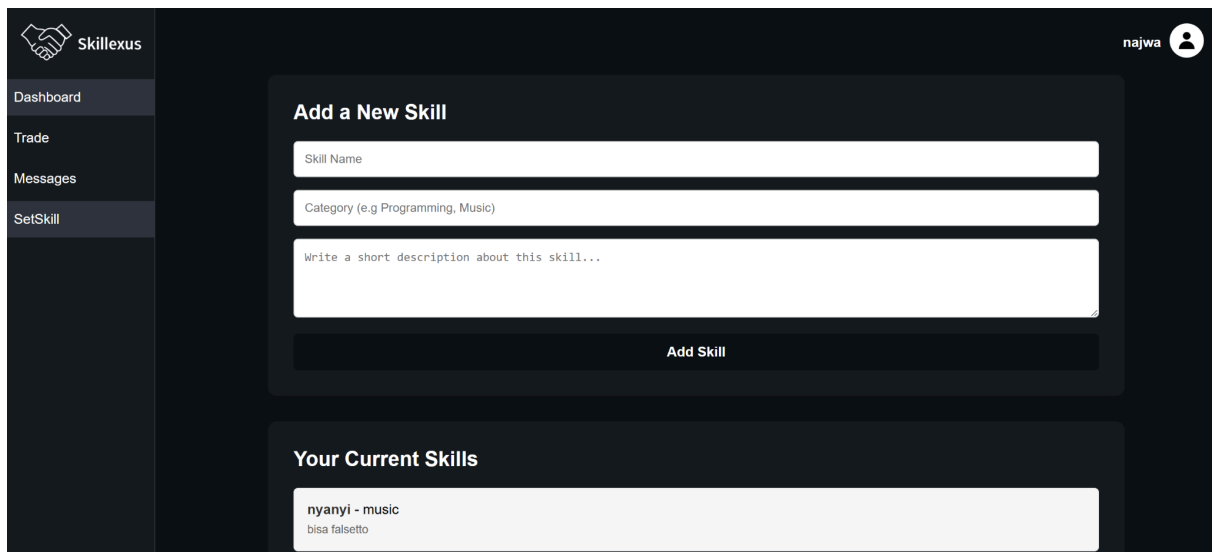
Skillexus

Dashboard
Trade
Messages
SetSkill

najwa

Add a New Skill

Skill Name

Category (e.g Programming, Music)

Write a short description about this skill...

Add Skill

Your Current Skills

nyanyi - music
bisa falsetto